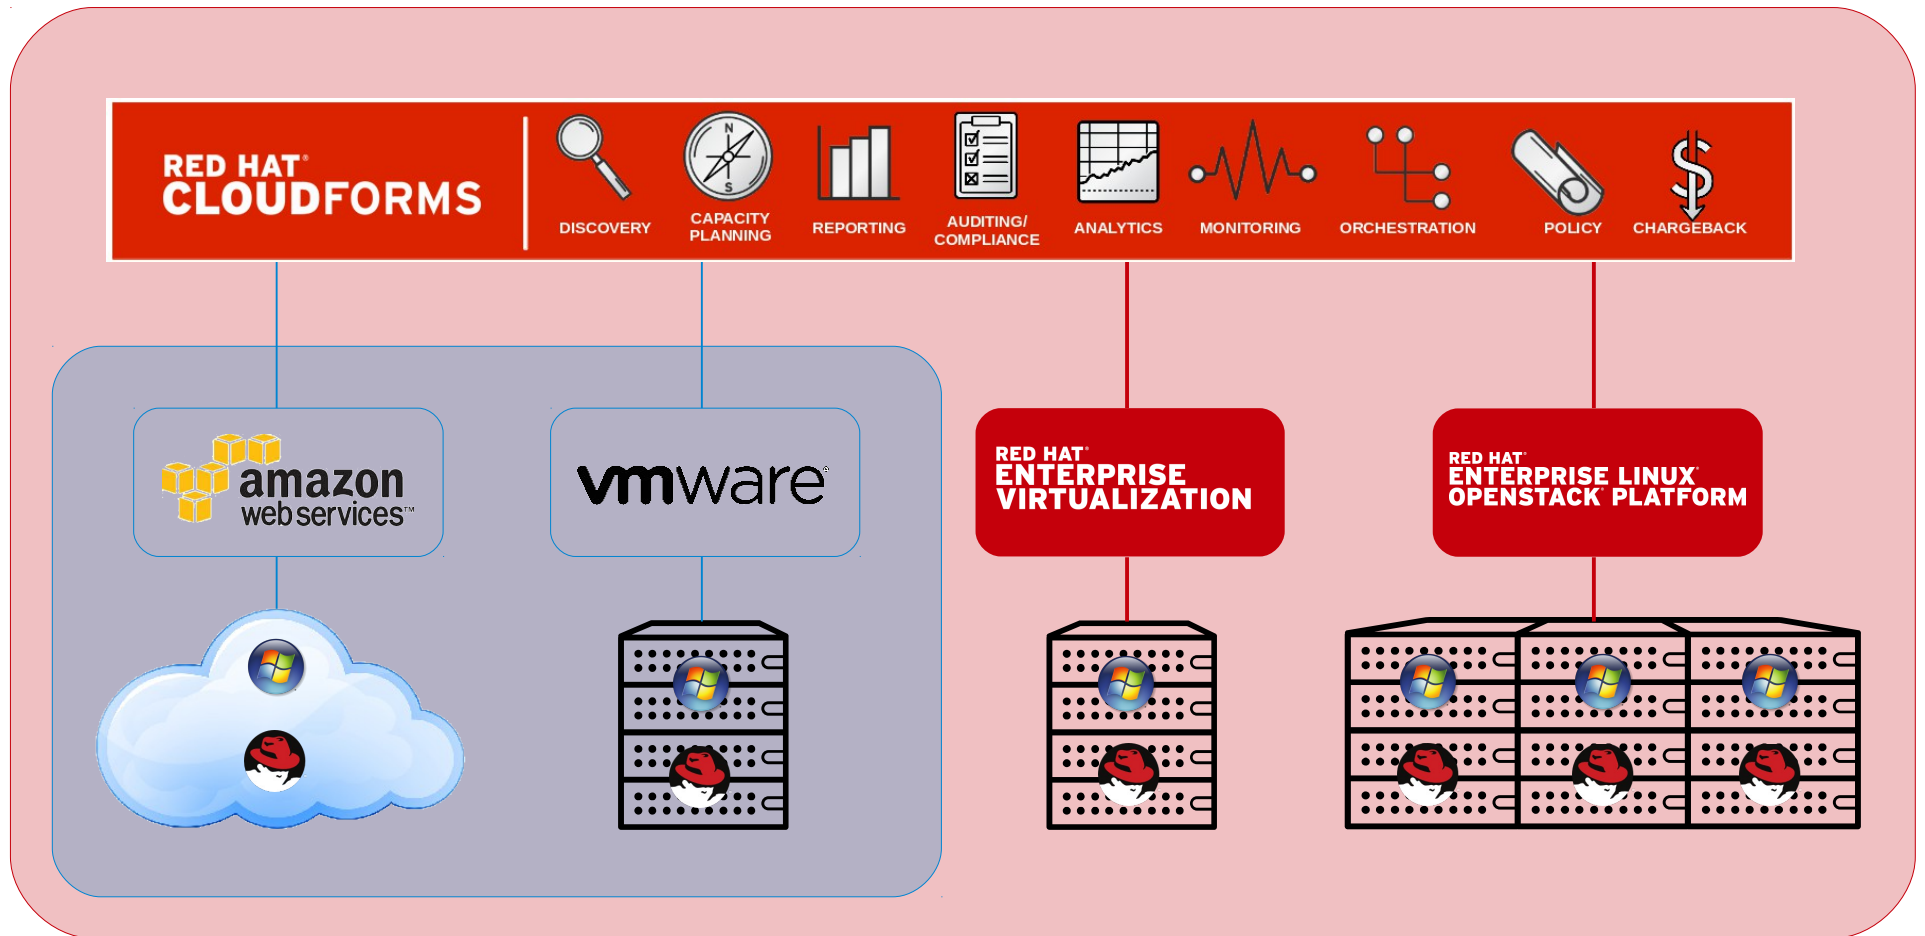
RED HAT® CLOUDFORMS

DISCOVERY

CAPACITY PLANNING

REPORTING

AUDITING/ COMPLIANCE

ANALYTICS

MONITORING

ORCHESTRATION

POLICY

CHARGEBACK

amazon web services™

vmware®

RED HAT® ENTERPRISE VIRTUALIZATION

RED HAT® ENTERPRISE LINUX® OPENSTACK® PLATFORM